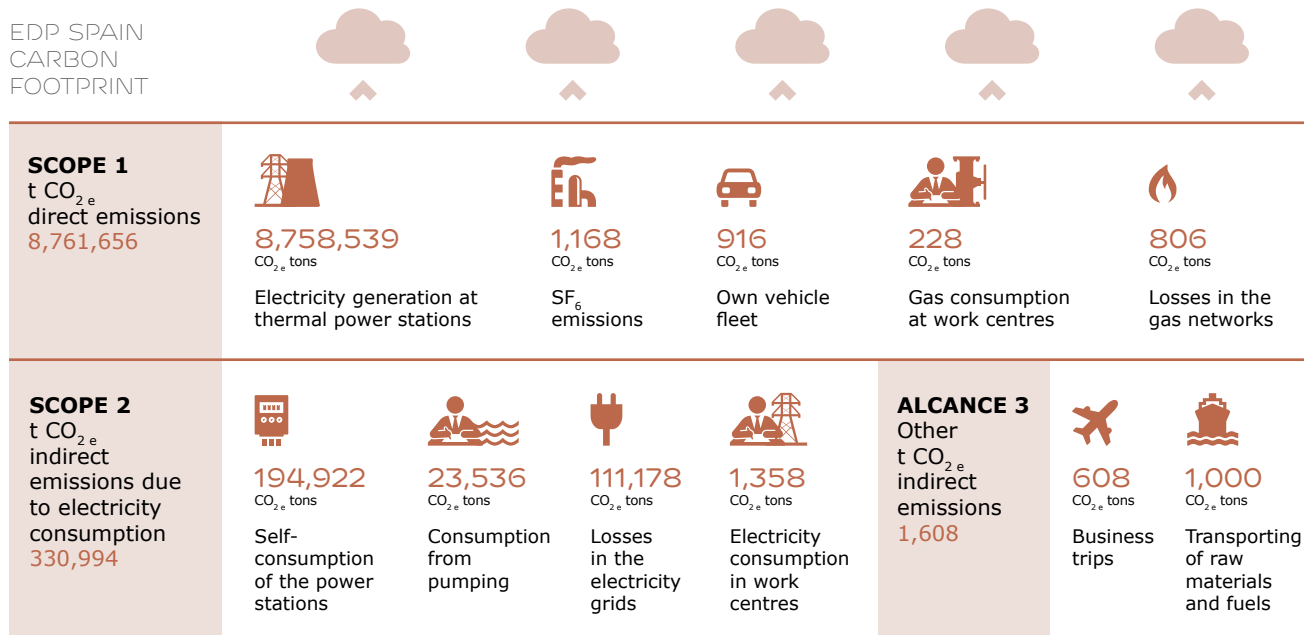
EDP SPAIN CARBON FOOTPRINT

**SCOPE 1**
t $CO_{2\,e}$ direct emissions
8,761,656

8,758,539
$CO_{2\,e}$ tons
Electricity generation at thermal power stations

1,168
$CO_{2\,e}$ tons
$SF_6$ emissions

916
$CO_{2\,e}$ tons
Own vehicle fleet

228
$CO_{2\,e}$ tons
Gas consumption at work centres

806
$CO_{2\,e}$ tons
Losses in the gas networks

**SCOPE 2**
t $CO_{2\,e}$ indirect emissions due to electricity consumption
330,994

194,922
$CO_{2\,e}$ tons
Self-consumption of the power stations

23,536
$CO_{2\,e}$ tons
Consumption from pumping

111,178
$CO_{2\,e}$ tons
Losses in the electricity grids

1,358
$CO_{2\,e}$ tons
Electricity consumption in work centres

**ALCANCE 3**
Other t $CO_{2\,e}$ indirect emissions
1,608

608
$CO_{2\,e}$ tons
Business trips

1,000
$CO_{2\,e}$ tons
Transporting of raw materials and fuels